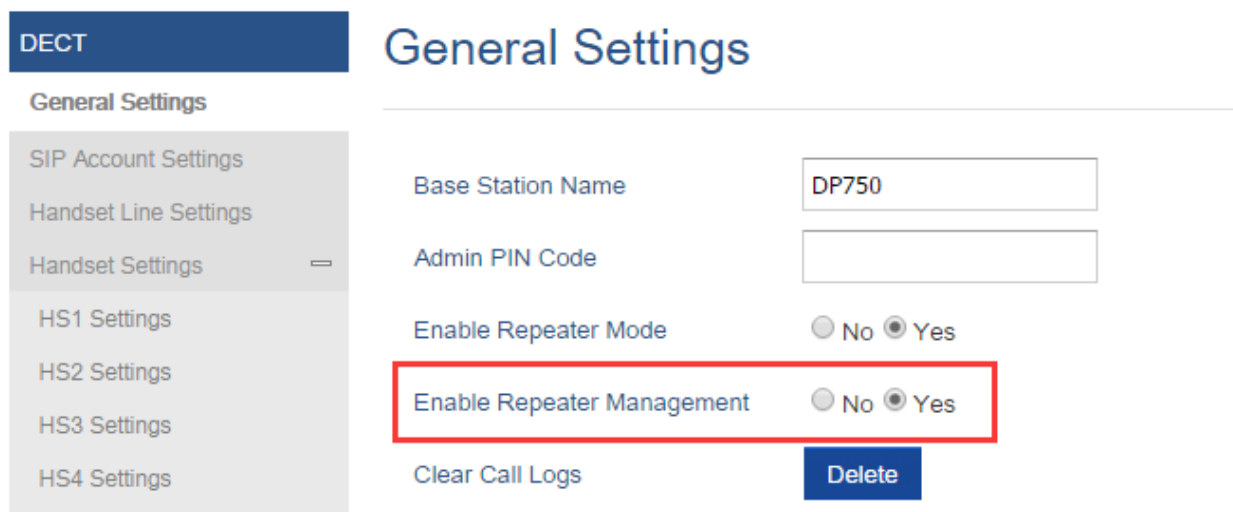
DECT

General Settings

SIP Account Settings

Handset Line Settings

Handset Settings

HS1 Settings

HS2 Settings

HS3 Settings

HS4 Settings

General Settings

Base Station Name DP750

Admin PIN Code

Enable Repeater Mode No Yes

Enable Repeater Management No Yes

Clear Call Logs Delete